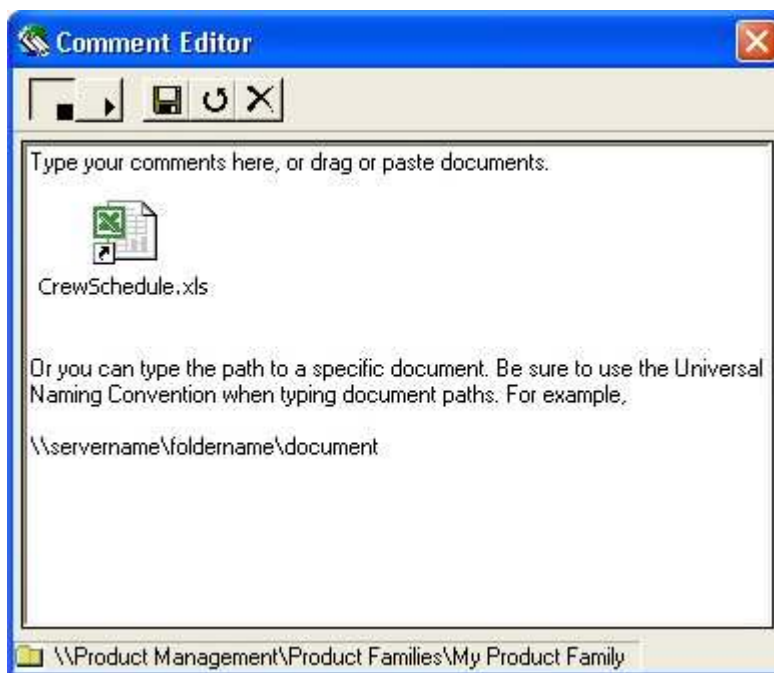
Comment Editor

Type your comments here, or drag or paste documents.

CrewSchedule.xls

Or you can type the path to a specific document. Be sure to use the Universal Naming Convention when typing document paths. For example,

\\servername\foldername\document

\\Product Management\Product Families\My Product Family